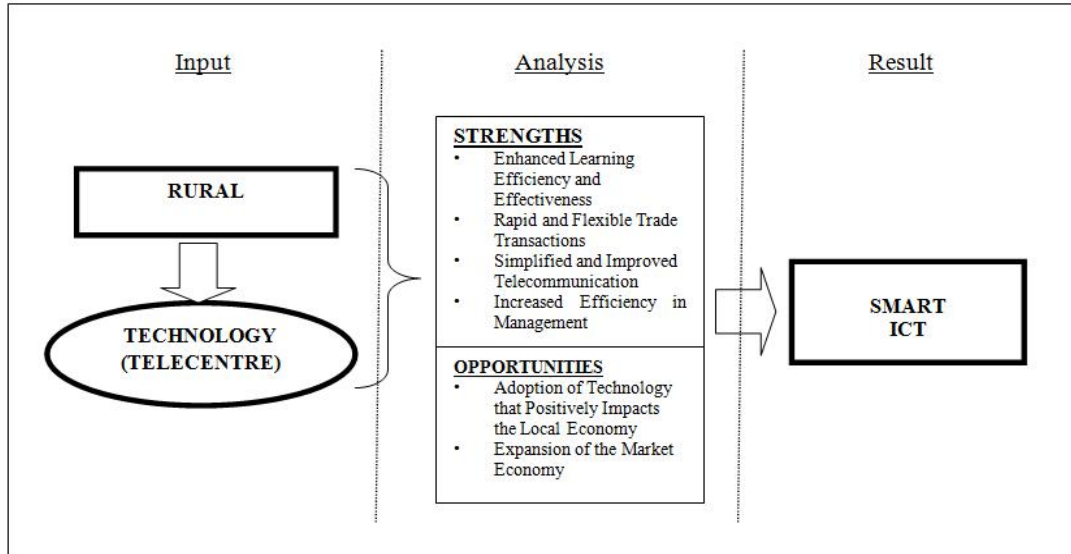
Input

RURAL

TECHNOLOGY (TELECENTRE)

Analysis

STRENGTHS
• Enhanced Learning Efficiency and Effectiveness
• Rapid and Flexible Trade Transactions
• Simplified and Improved Telecommunication
• Increased Efficiency in Management

OPPORTUNITIES
• Adoption of Technology that Positively Impacts the Local Economy
• Expansion of the Market Economy

Result

SMART ICT